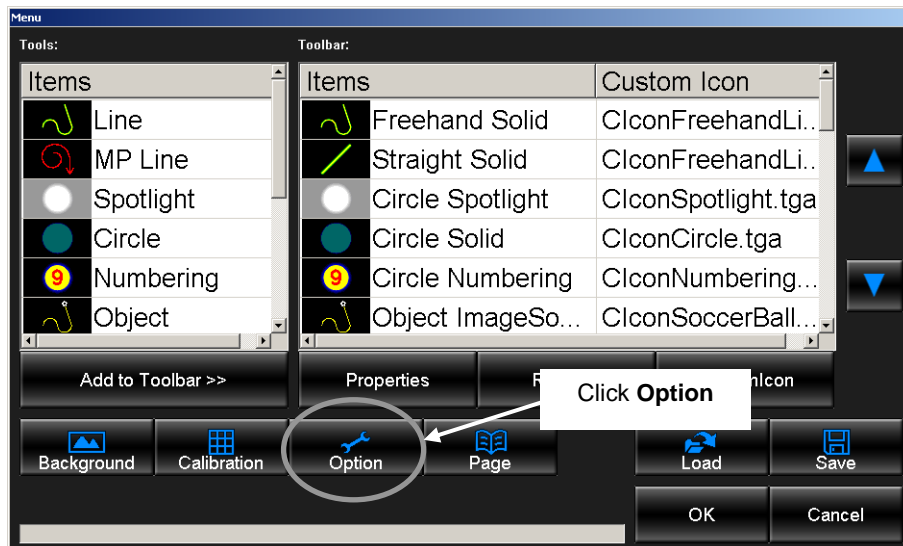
Menu

Tools:

| Items |
|---|
| Line |
| MP Line |
| Spotlight |
| Circle |
| 9 Numbering |
| Object |

Toolbar:

| Items | Custom Icon |
|---|---|
| Freehand Solid | CIconFreehandLi.. |
| Straight Solid | CIconFreehandLi.. |
| Circle Spotlight | CIconSpotlight.tga |
| Circle Solid | CIconCircle.tga |
| 9 Circle Numbering | CIconNumbering... |
| Object ImageSo... | CIconSoccerBall... |

Add to Toolbar >>

Properties

R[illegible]

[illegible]nIcon

Click **Option**

Background

Calibration

Option

Page

Load

Save

OK

Cancel